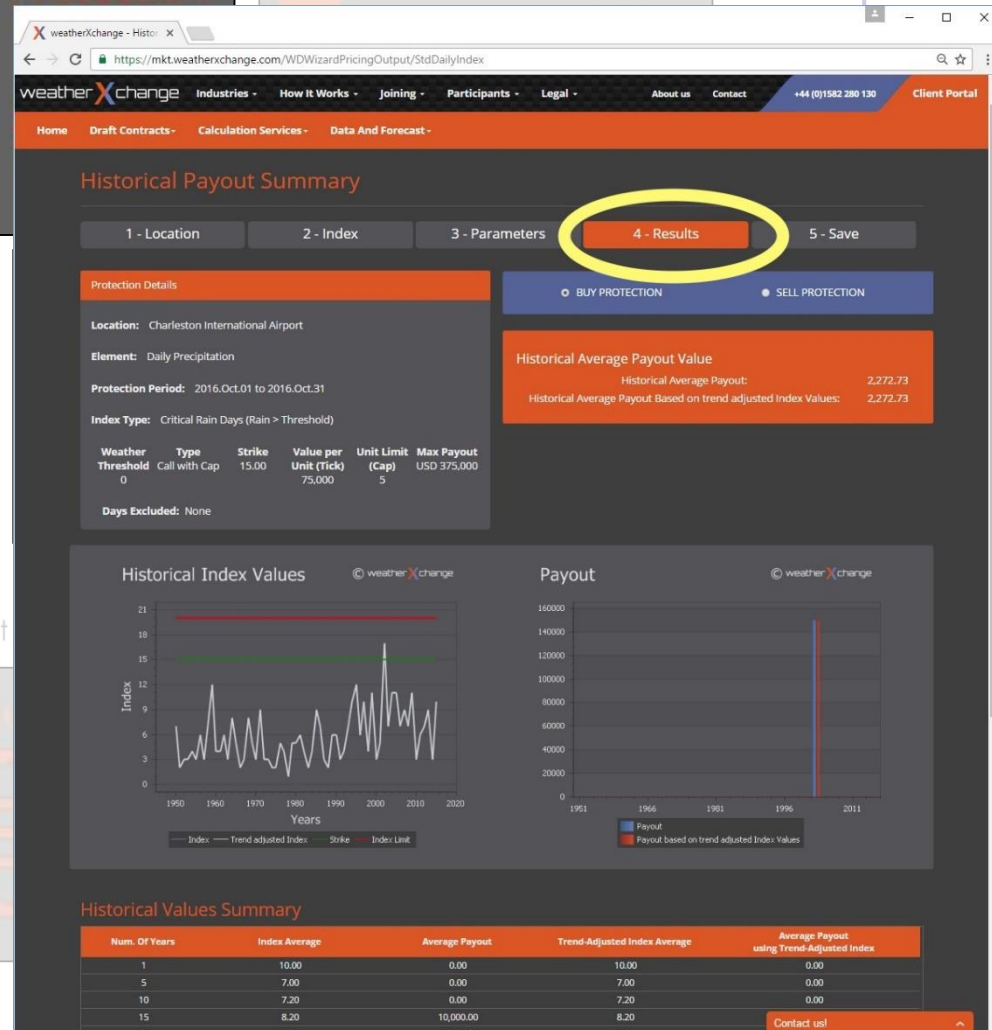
weatherXchange - Histor ×

https://mkt.weatherxchange.com/WDWizardPricingOutput/StdDailyIndex

weather X change Industries - How It Works - Joining - Participants - Legal - About us Contact +44 (0)1582 280 130 Client Portal

Home Draft Contracts - Calculation Services - Data And Forecast -

Historical Payout Summary

1 - Location 2 - Index 3 - Parameters 4 - Results 5 - Save

Protection Details

Location: Charleston International Airport

Element: Daily Precipitation

Protection Period: 2016.Oct.01 to 2016.Oct.31

Index Type: Critical Rain Days (Rain > Threshold)

| Weather Threshold | Type | Strike | Value per Unit (Tick) | Unit Limit (Cap) | Max Payout |
|---|---|---|---|---|---|
| 0 | Call with Cap | 15.00 | 75,000 | 5 | USD 375,000 |

Days Excluded: None

BUY PROTECTION SELL PROTECTION

Historical Average Payout Value

Historical Average Payout: 2,272.73

Historical Average Payout Based on trend adjusted Index Values: 2,272.73

Historical Index Values © weather X change

21 18 15 12 9 6 3 0

Index

1950 1960 1970 1980 1990 2000 2010 2020

Years

Index Trend adjusted Index Strike Index Limit

Payout © weather X change

160000 140000 120000 100000 80000 60000 40000 20000 0

1951 1966 1981 1996 2011

Payout

Payout based on trend adjusted Index Values

Historical Values Summary

| Num. Of Years | Index Average | Average Payout | Trend-Adjusted Index Average | Average Payout using Trend-Adjusted Index |
|---|---|---|---|---|
| 1 | 10.00 | 0.00 | 10.00 | 0.00 |
| 5 | 7.00 | 0.00 | 7.00 | 0.00 |
| 10 | 7.20 | 0.00 | 7.20 | 0.00 |
| 15 | 8.20 | 10,000.00 | 8.20 | |

Contact us!